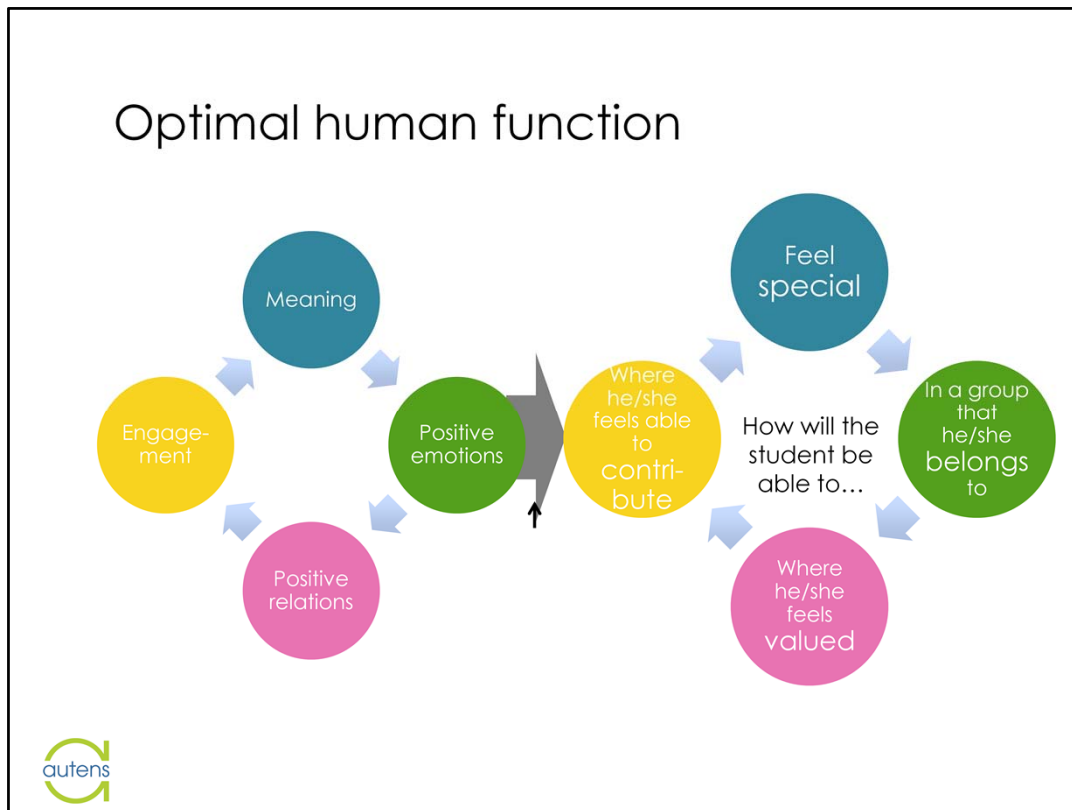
Optimal human function

Meaning

Positive emotions

Positive relations

Engagement

Where he/she feels able to contribute

Feel special

In a group that he/she belongs to

Where he/she feels valued

How will the student be able to…

autens